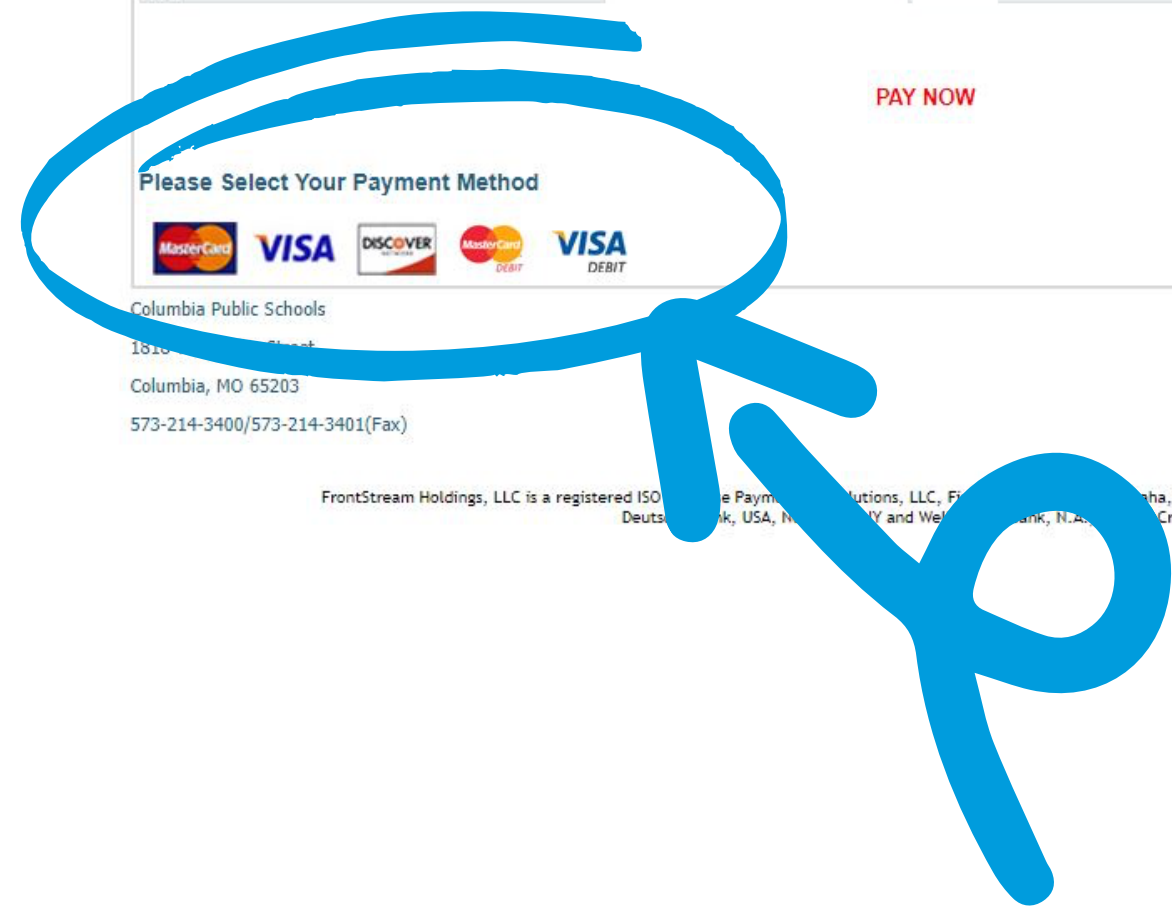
PAY NOW

Please Select Your Payment Method

MasterCard VISA DISCOVER MasterCard DEBIT VISA DEBIT

Columbia Public Schools

1818 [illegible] Street

Columbia, MO 65203

573-214-3400/573-214-3401(Fax)

FrontStream Holdings, LLC is a registered ISO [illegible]e Paym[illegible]lutions, LLC, Fi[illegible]aha, Deuts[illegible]nk, USA, N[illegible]Y and We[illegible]ank, N.A.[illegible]Cr